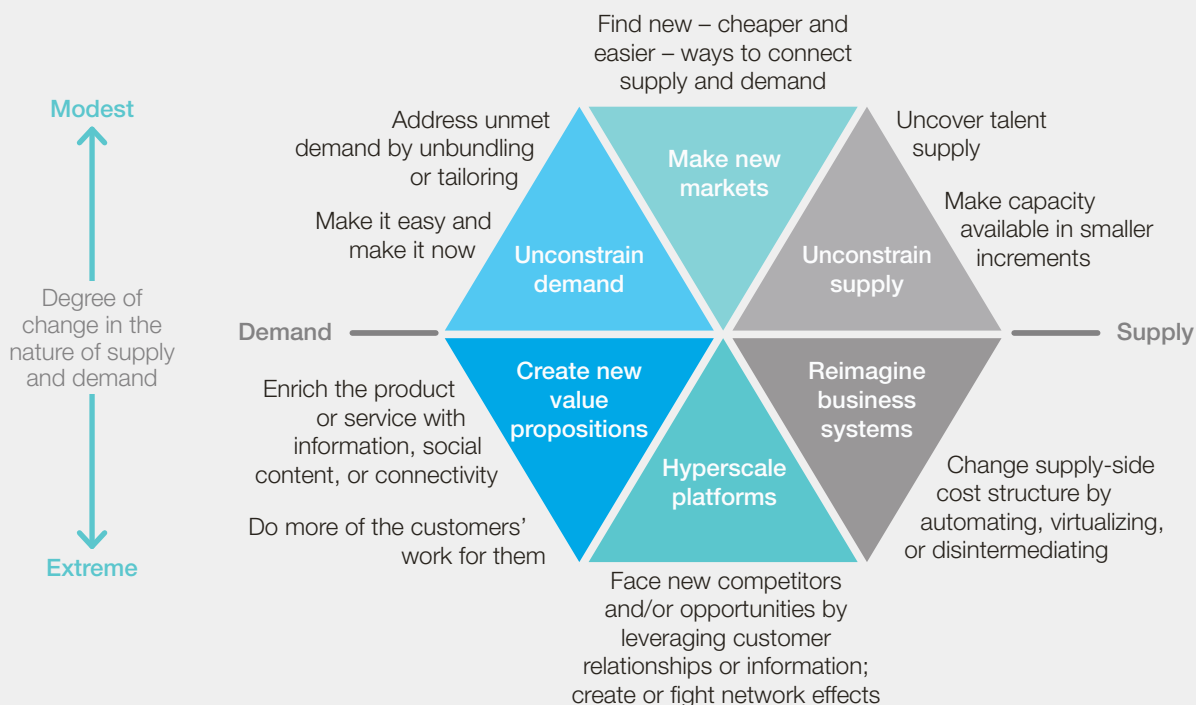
Modest

Degree of change in the nature of supply and demand

Extreme

Find new – cheaper and easier – ways to connect supply and demand

Address unmet demand by unbundling or tailoring

Make it easy and make it now

Uncover talent supply

Make capacity available in smaller increments

Make new markets

Unconstrain demand

Unconstrain supply

Demand

Supply

Create new value propositions

Reimagine business systems

Hyperscale platforms

Enrich the product or service with information, social content, or connectivity

Do more of the customers' work for them

Change supply-side cost structure by automating, virtualizing, or disintermediating

Face new competitors and/or opportunities by leveraging customer relationships or information; create or fight network effects